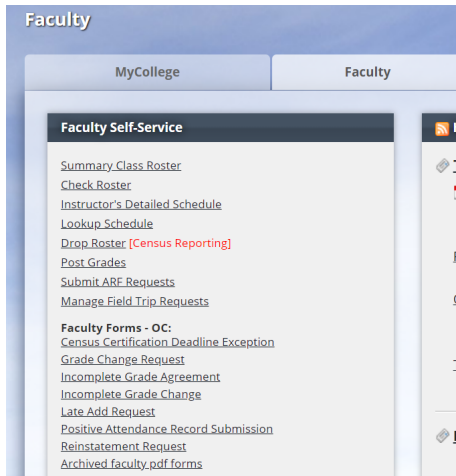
Faculty

MyCollege

Faculty

Faculty Self-Service

Summary Class Roster
Check Roster
Instructor's Detailed Schedule
Lookup Schedule
Drop Roster [Census Reporting]
Post Grades
Submit ARF Requests
Manage Field Trip Requests

Faculty Forms - OC:
Census Certification Deadline Exception
Grade Change Request
Incomplete Grade Agreement
Incomplete Grade Change
Late Add Request
Positive Attendance Record Submission
Reinstatement Request
Archived faculty pdf forms